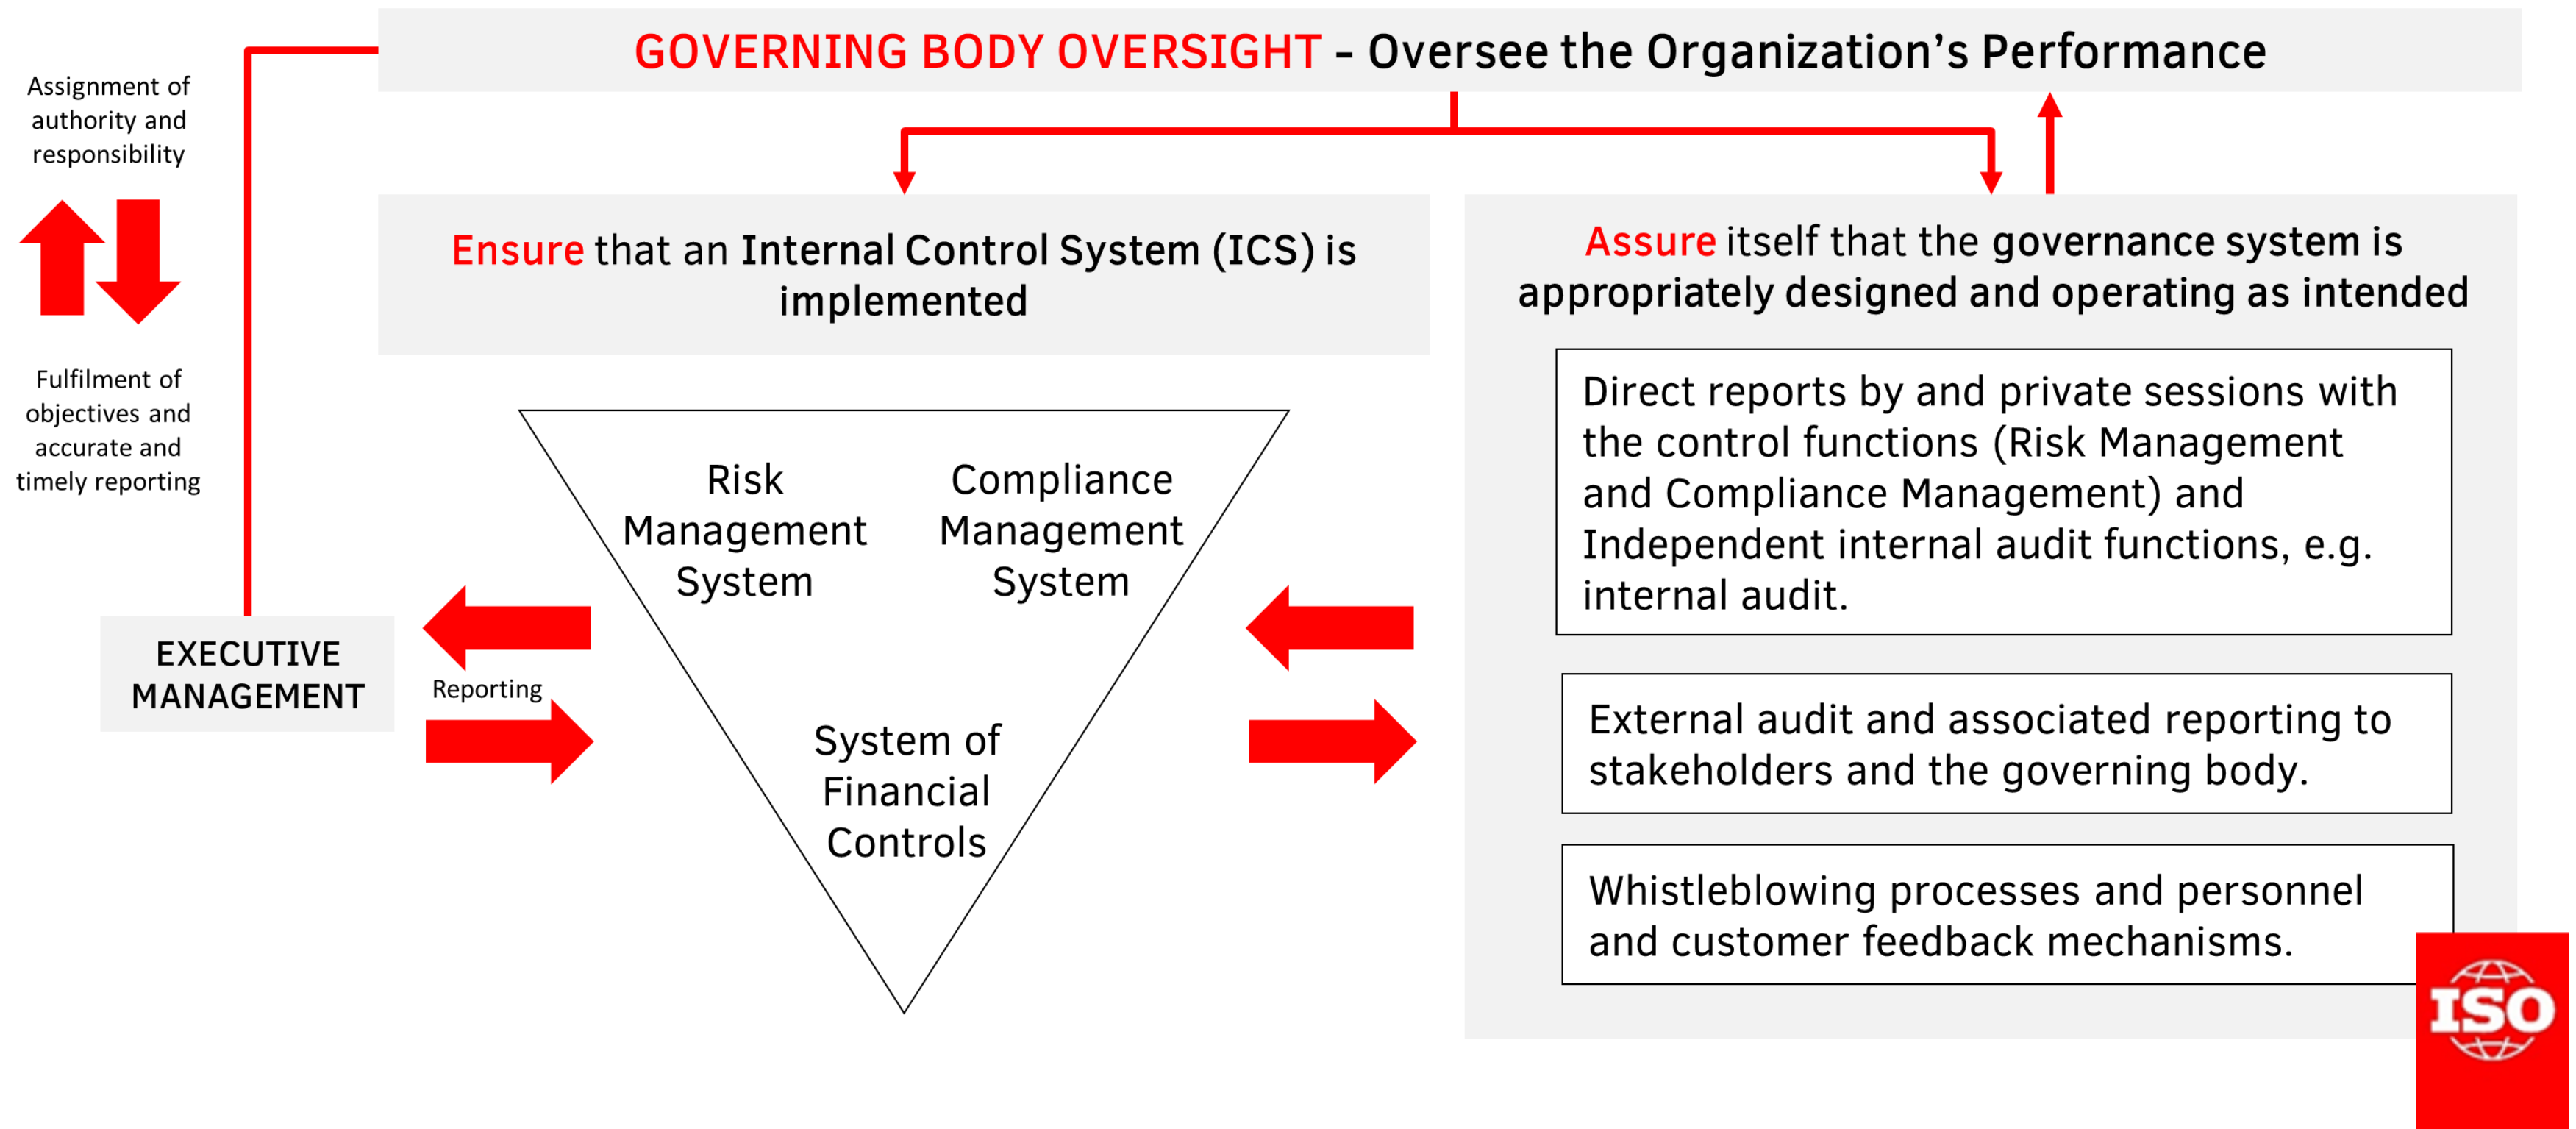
GOVERNING BODY OVERSIGHT - Oversee the Organization's Performance

Assignment of authority and responsibility

Fulfilment of objectives and accurate and timely reporting

Ensure that an Internal Control System (ICS) is implemented

Assure itself that the governance system is appropriately designed and operating as intended

Risk Management System

Compliance Management System

System of Financial Controls

EXECUTIVE MANAGEMENT

Reporting

Direct reports by and private sessions with the control functions (Risk Management and Compliance Management) and Independent internal audit functions, e.g. internal audit.

External audit and associated reporting to stakeholders and the governing body.

Whistleblowing processes and personnel and customer feedback mechanisms.

ISO